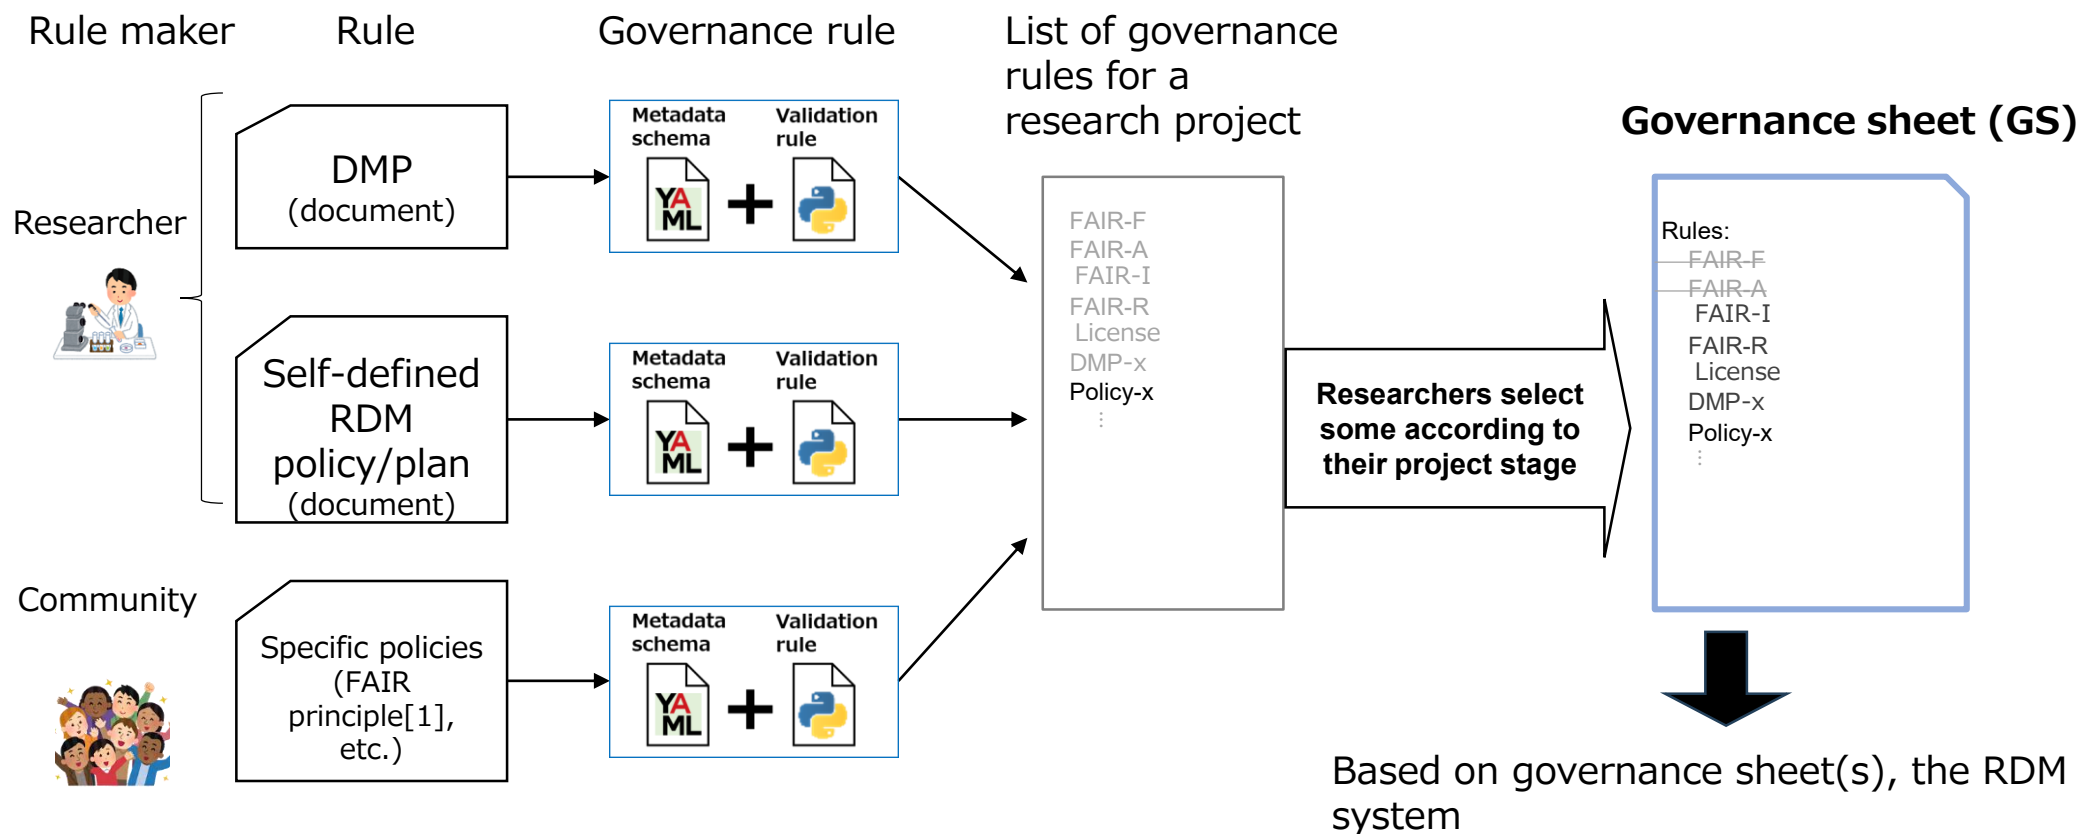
Rule maker

Rule

Governance rule

List of governance rules for a research project

Governance sheet (GS)

Researcher

DMP (document)

Metadata schema

Validation rule

YA ML

Self-defined RDM policy/plan (document)

Metadata schema

Validation rule

YA ML

Community

Specific policies (FAIR principle[1], etc.)

Metadata schema

Validation rule

YA ML

FAIR-F
FAIR-A
FAIR-I
FAIR-R
License
DMP-x
Policy-x
⋮

Researchers select some according to their project stage

Rules:
FAIR-F
FAIR-A
FAIR-I
FAIR-R
License
DMP-x
Policy-x
⋮

Based on governance sheet(s), the RDM system